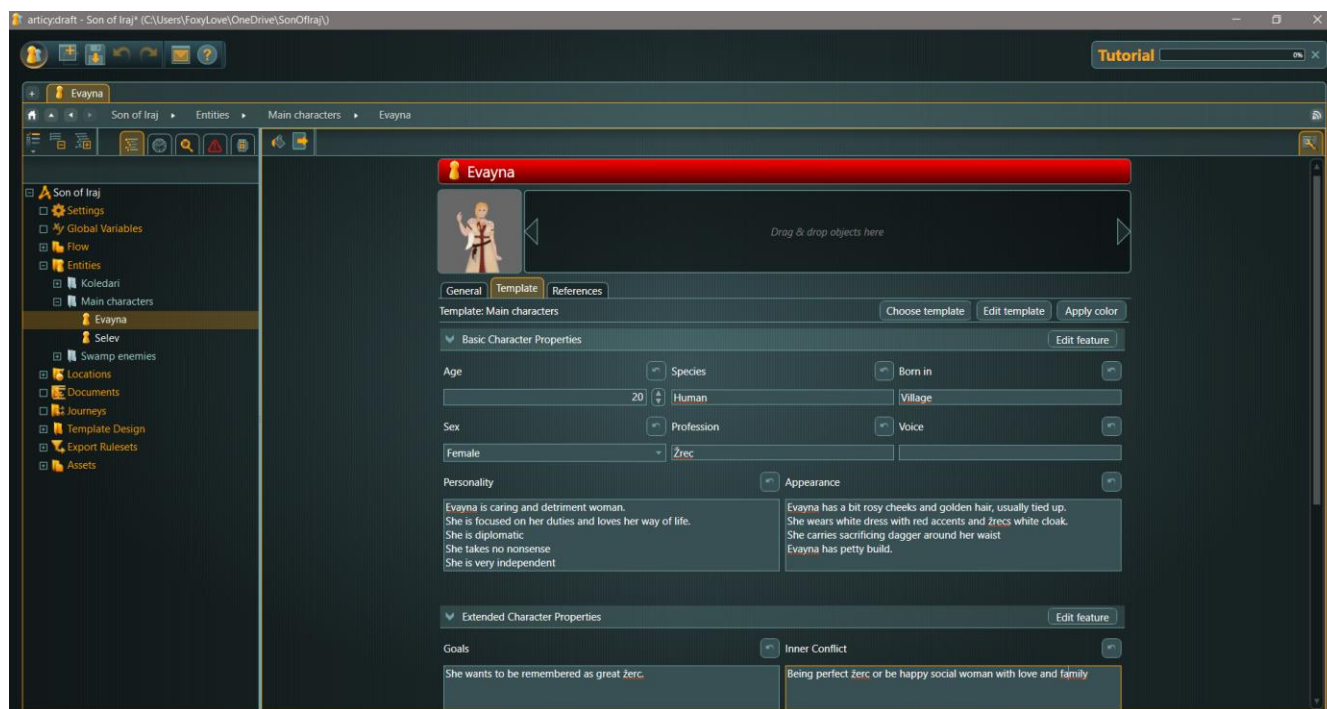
articy:draft - Son of Iraj* (C:\Users\FoxyLove\OneDrive\SonOfIraj\)

Tutorial 0%

Evayna

Son of Iraj ▸ Entities ▸ Main characters ▸ Evayna

Son of Iraj
Settings
Global Variables
Flow
Entities
Koledari
Main characters
Evayna
Selev
Swamp enemies
Locations
Documents
Journeys
Template Design
Export Rulesets
Assets

Evayna

Drag & drop objects here

General | Template | References

Template: Main characters
Choose template | Edit template | Apply color

Basic Character Properties
Edit feature

Age
20
Species
Human
Born in
Village

Sex
Female
Profession
Žrec
Voice

Personality
Evayna is caring and detriment woman.
She is focused on her duties and loves her way of life.
She is diplomatic
She takes no nonsense
She is very independent

Appearance
Evayna has a bit rosy cheeks and golden hair, usually tied up.
She wears white dress with red accents and žrecs white cloak.
She carries sacrificing dagger around her waist
Evayna has petty build.

Extended Character Properties
Edit feature

Goals
She wants to be remembered as great žerc.

Inner Conflict
Being perfect žerc or be happy social woman with love and family